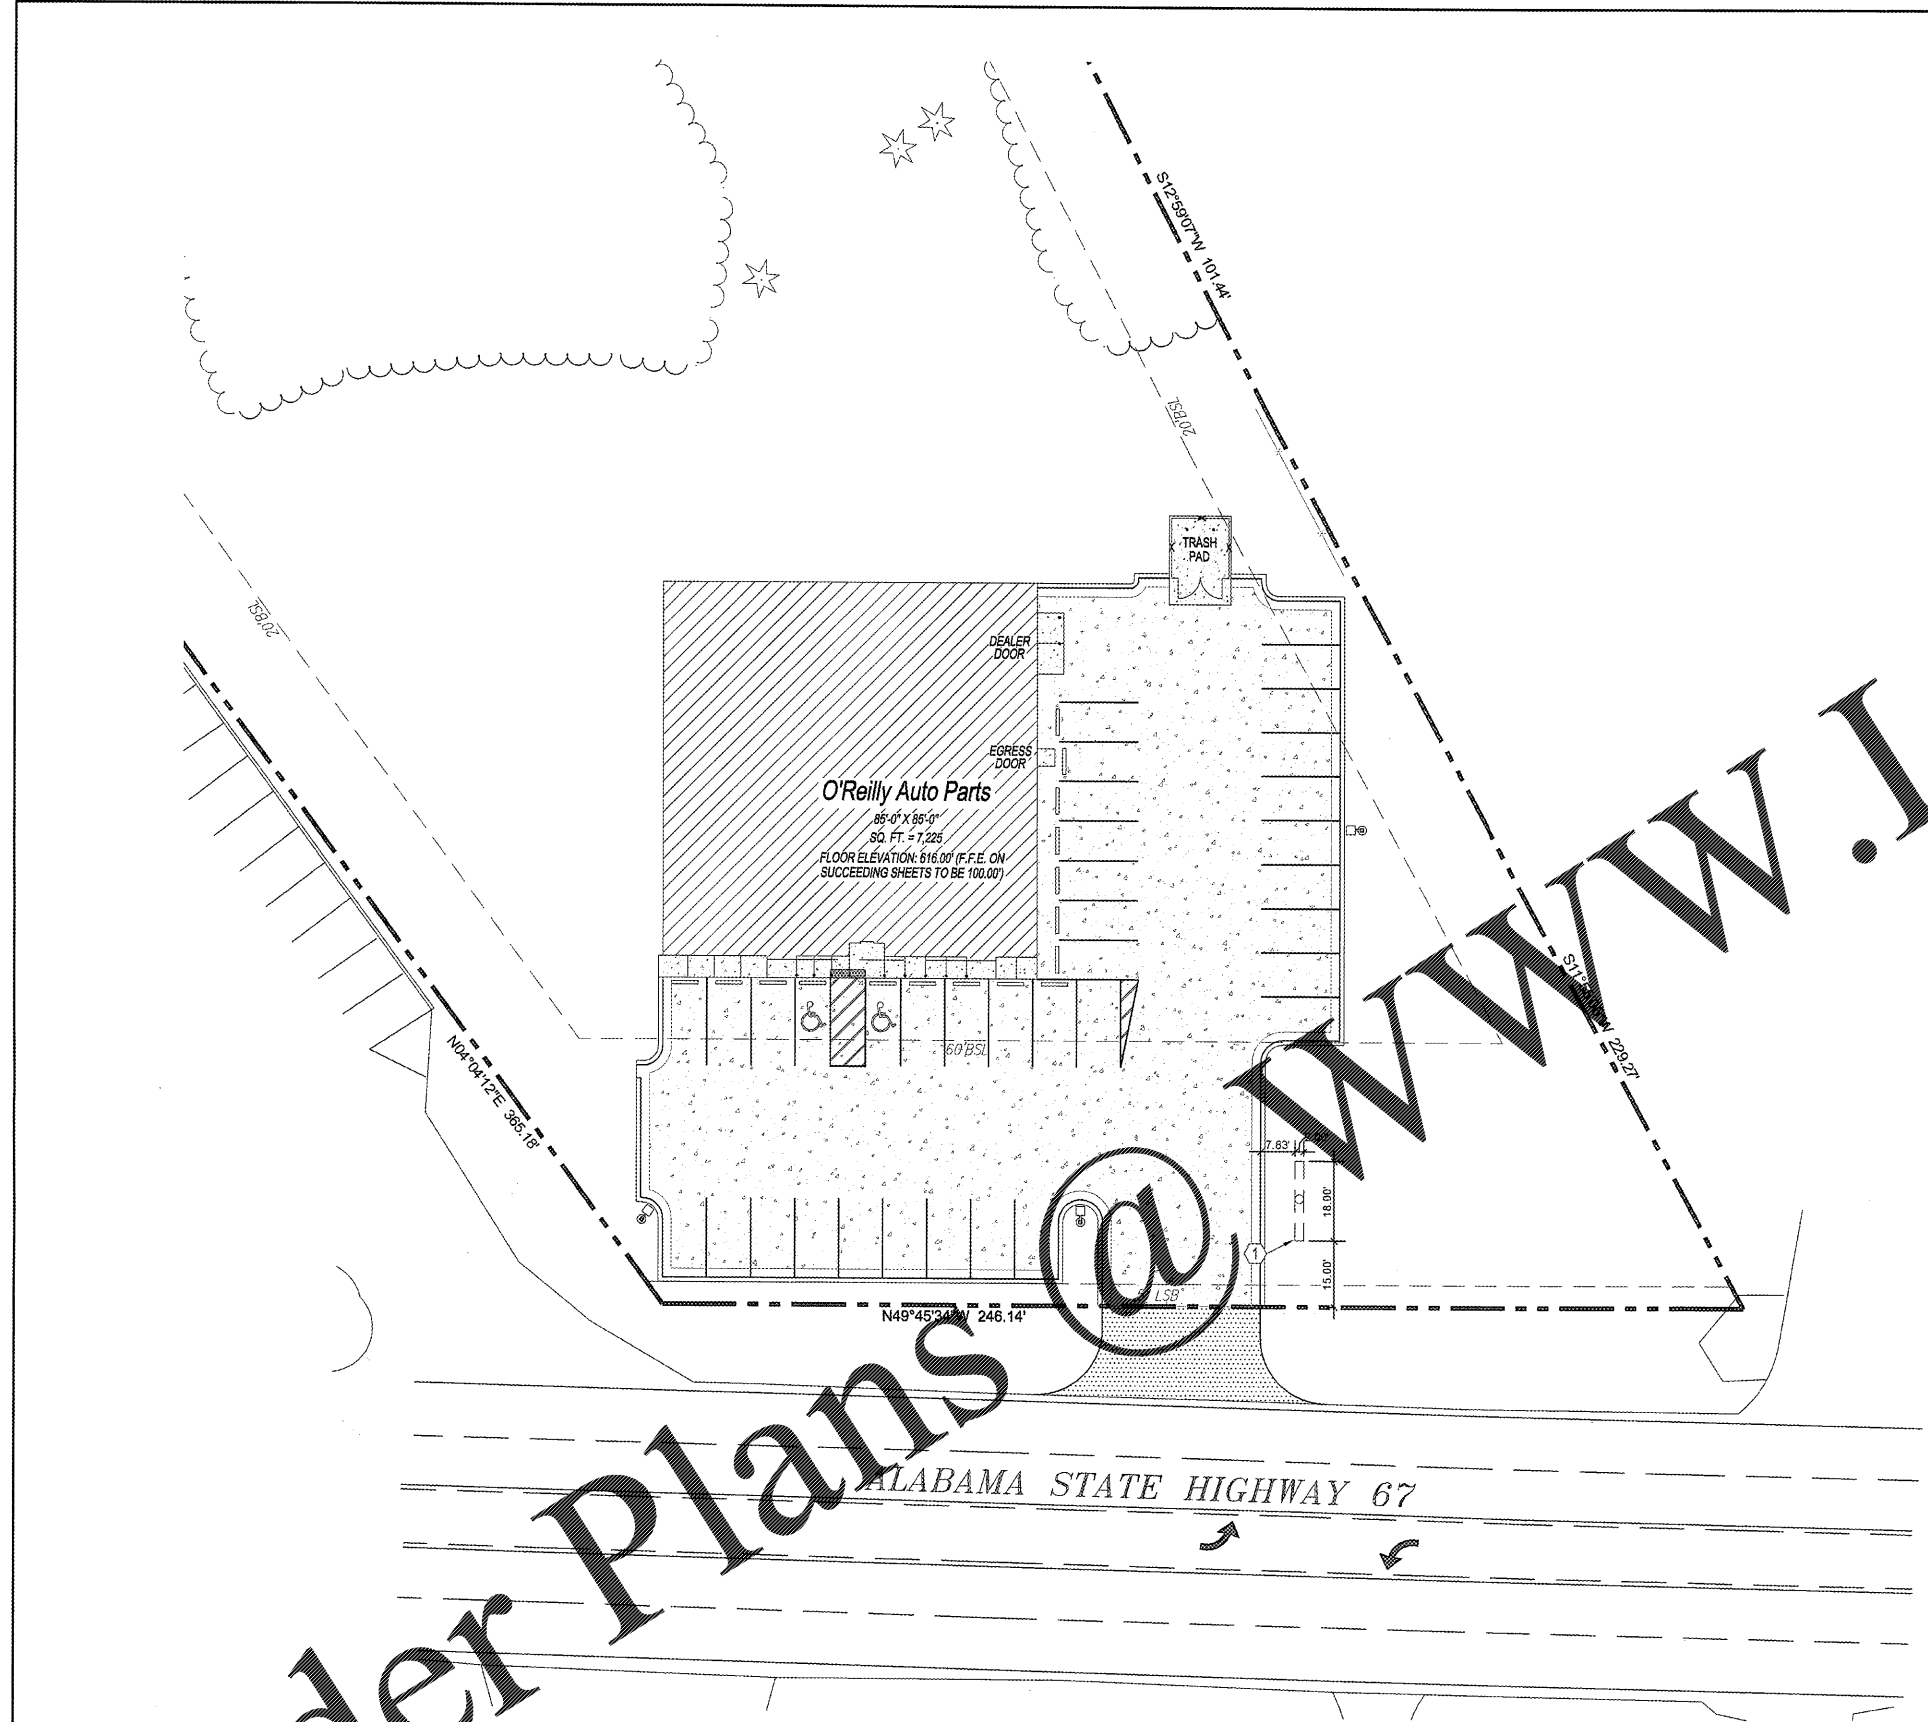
S12°59'07"W 101.44'

20'BSL

20'BSL

TRASH PAD

DEALER DOOR

EGRESS DOOR

O'Reilly Auto Parts
85'-0" X 85'-0"
SQ. FT. = 7,225
FLOOR ELEVATION: 616.00' (F.F.E. ON SUCCEEDING SHEETS TO BE 100.00')

60'BSL

N04°04'12"E 365.18'

S11°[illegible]W 229.27'

7.63'

18.00'

15.00'

1

LSB

N49°45'34"W 246.14'

ALABAMA STATE HIGHWAY 67

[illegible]der Plans @ www.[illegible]